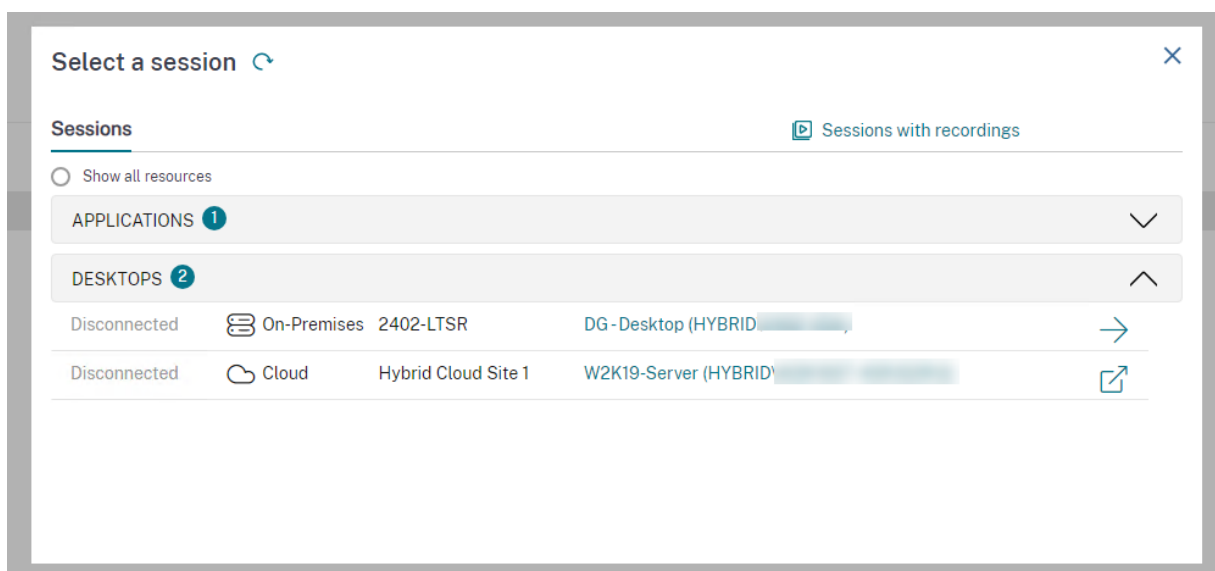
Select a session

Sessions

Sessions with recordings

Show all resources

APPLICATIONS 1

DESKTOPS 2

| Disconnected | On-Premises | 2402-LTSR | DG - Desktop (HYBRID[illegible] |
|---|---|---|---|
| Disconnected | Cloud | Hybrid Cloud Site 1 | W2K19-Server (HYBRID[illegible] |